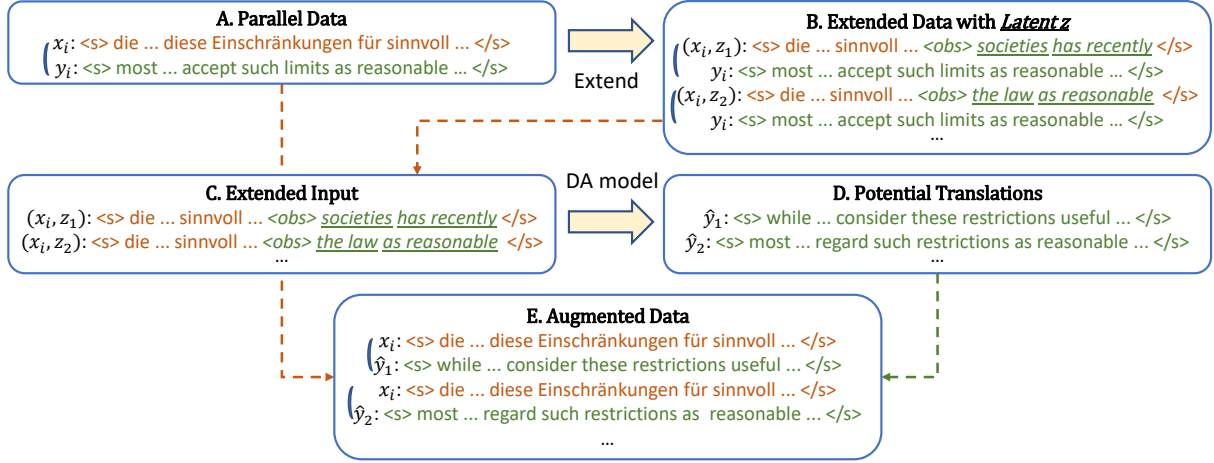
A. Parallel Data

$x_i$: <s> die ... diese Einschränkungen für sinnvoll ... </s>
$y_i$: <s> most ... accept such limits as reasonable ... </s>

Extend

B. Extended Data with *Latent z*

$(x_i, z_1)$: <s> die ... sinnvoll ... <obs> societies has recently </s>
$y_i$: <s> most ... accept such limits as reasonable ... </s>
$(x_i, z_2)$: <s> die ... sinnvoll ... <obs> the law as reasonable </s>
$y_i$: <s> most ... accept such limits as reasonable ... </s>
...

DA model

C. Extended Input

$(x_i, z_1)$: <s> die ... sinnvoll ... <obs> societies has recently </s>
$(x_i, z_2)$: <s> die ... sinnvoll ... <obs> the law as reasonable </s>
...

D. Potential Translations

$\hat{y}_1$: <s> while ... consider these restrictions useful ... </s>
$\hat{y}_2$: <s> most ... regard such restrictions as reasonable ... </s>
...

E. Augmented Data

$x_i$: <s> die ... diese Einschränkungen für sinnvoll ... </s>
$\hat{y}_1$: <s> while ... consider these restrictions useful ... </s>
$x_i$: <s> die ... diese Einschränkungen für sinnvoll ... </s>
$\hat{y}_2$: <s> most ... regard such restrictions as reasonable ... </s>
...